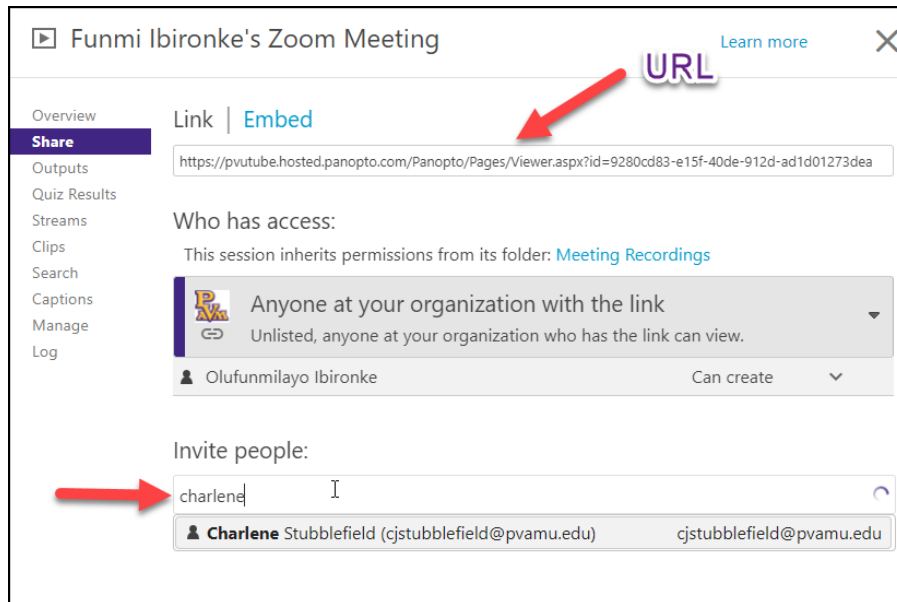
Funmi Ibironke's Zoom Meeting

Learn more

URL

Overview
Share
Outputs
Quiz Results
Streams
Clips
Search
Captions
Manage
Log

Link | Embed

https://pvutube.hosted.panopto.com/Panopto/Pages/Viewer.aspx?id=9280cd83-e15f-40de-912d-ad1d01273dea

Who has access:

This session inherits permissions from its folder: Meeting Recordings

PV AM

Anyone at your organization with the link

Unlisted, anyone at your organization who has the link can view.

Olufunmilayo Ibironke Can create

Invite people:

charlene

Charlene Stubblefield (cjstubblefield@pvamu.edu) cjstubblefield@pvamu.edu